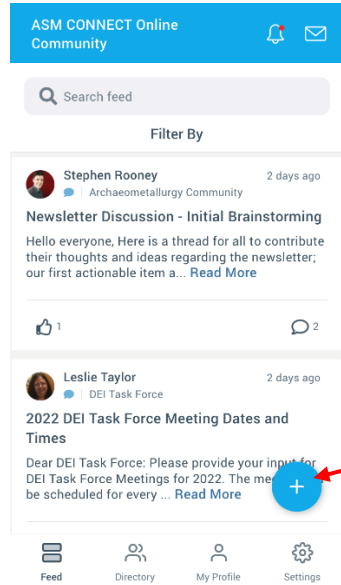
ASM CONNECT Online Community

Search feed

Filter By

Stephen Rooney
2 days ago
Archaeometallurgy Community

Newsletter Discussion - Initial Brainstorming

Hello everyone, Here is a thread for all to contribute their thoughts and ideas regarding the newsletter; our first actionable item a... Read More

1
2

Leslie Taylor
2 days ago
DEI Task Force

2022 DEI Task Force Meeting Dates and Times

Dear DEI Task Force: Please provide your input for DEI Task Force Meetings for 2022. The me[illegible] be scheduled for every ... Read More

+

Feed
Directory
My Profile
Settings